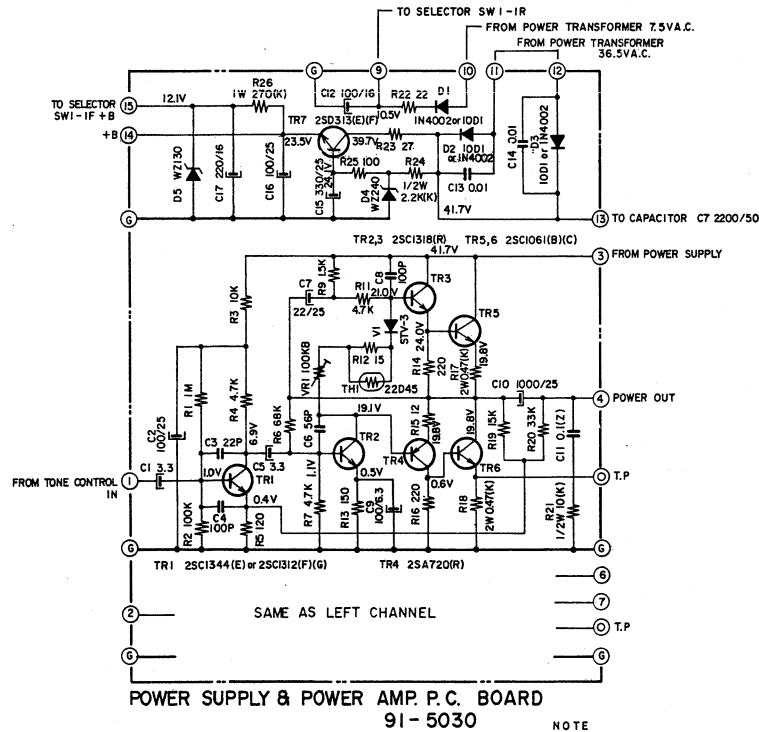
TO SELECTOR SW1-1R
FROM POWER TRANSFORMER 7.5V A.C.
FROM POWER TRANSFORMER 36.5V A.C.

G 9 10 11 12

TO SELECTOR SW1-1F +B 15
12.1V
R26 1W 270(K)
C12 100/16
R22 22
D1
0.5V
1N4002 or 10D1
TR7 2SD313(E)(F)
39.7V
23.5V
R23 27
+B 14
D2 10D1 or 1N4002
D5 WZ130
C17 220/16
C16 100/25
C15 330/25
24.1V
R25 100
R24 1/2W 2.2K(K)
D4 WZ240
C13 0.01
C14 0.01
D3 10D1 or 1N4002
41.7V
G
13 TO CAPACITOR C7 2200/50

TR2,3 2SC1318(R) TR5,6 2SC1061(B)(C)
41.7V
3 FROM POWER SUPPLY
R9 1.5K
C8 100P
TR3
C7 22/25
R11 4.7K
21.0V
R3 10K
V1 STV-3
TR5
R14 220
24.0V
R12 15
TH1 22D45
VR1 100KB
R17 2W0.47(K)
19.8V
C10 1000/25
4 POWER OUT
C2 100/25
R1 1M
R4 4.7K
C3 22P
6.9V
R6 68K
C6 56P
19.1V
TR2
R15 12
19.8V
TR4
19.8V
TR6
R19 1.5K
R20 33K
C11 0.1(Z)
FROM TONE CONTROL IN 1
C1 3.3
1.0V
TR1
C5 3.3
1.1V
0.5V
0.6V
T.P
C4 100P
0.4V
R2 100K
R5 120
R7 4.7K
R13 150
C9 100/6.3
R16 220
R18 2W0.47(K)
R21 1/2W10(K)
G
TR1 2SC1344(E) or 2SC1312(F)(G) TR4 2SA720(R)
G
6
7
2
SAME AS LEFT CHANNEL
T.P
G
G

POWER SUPPLY & POWER AMP. P.C. BOARD
91-5030
NOTE